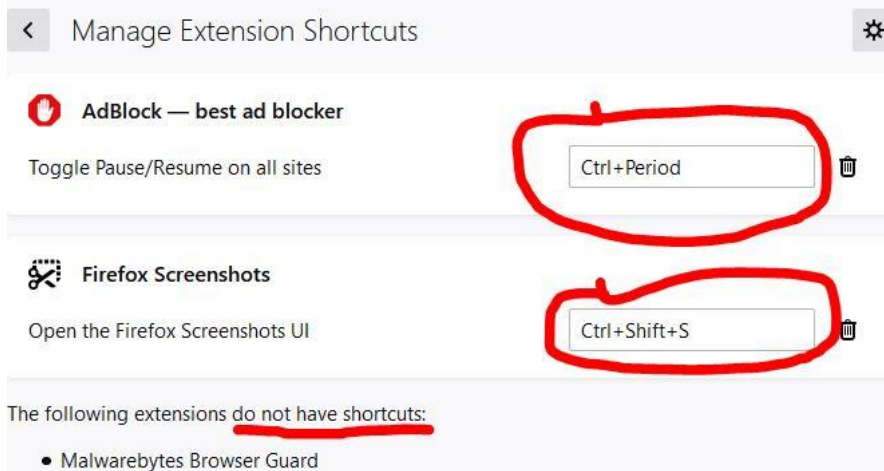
Manage Extension Shortcuts

AdBlock — best ad blocker

Toggle Pause/Resume on all sites

Ctrl+Period

Firefox Screenshots

Open the Firefox Screenshots UI

Ctrl+Shift+S

The following extensions do not have shortcuts:

• Malwarebytes Browser Guard